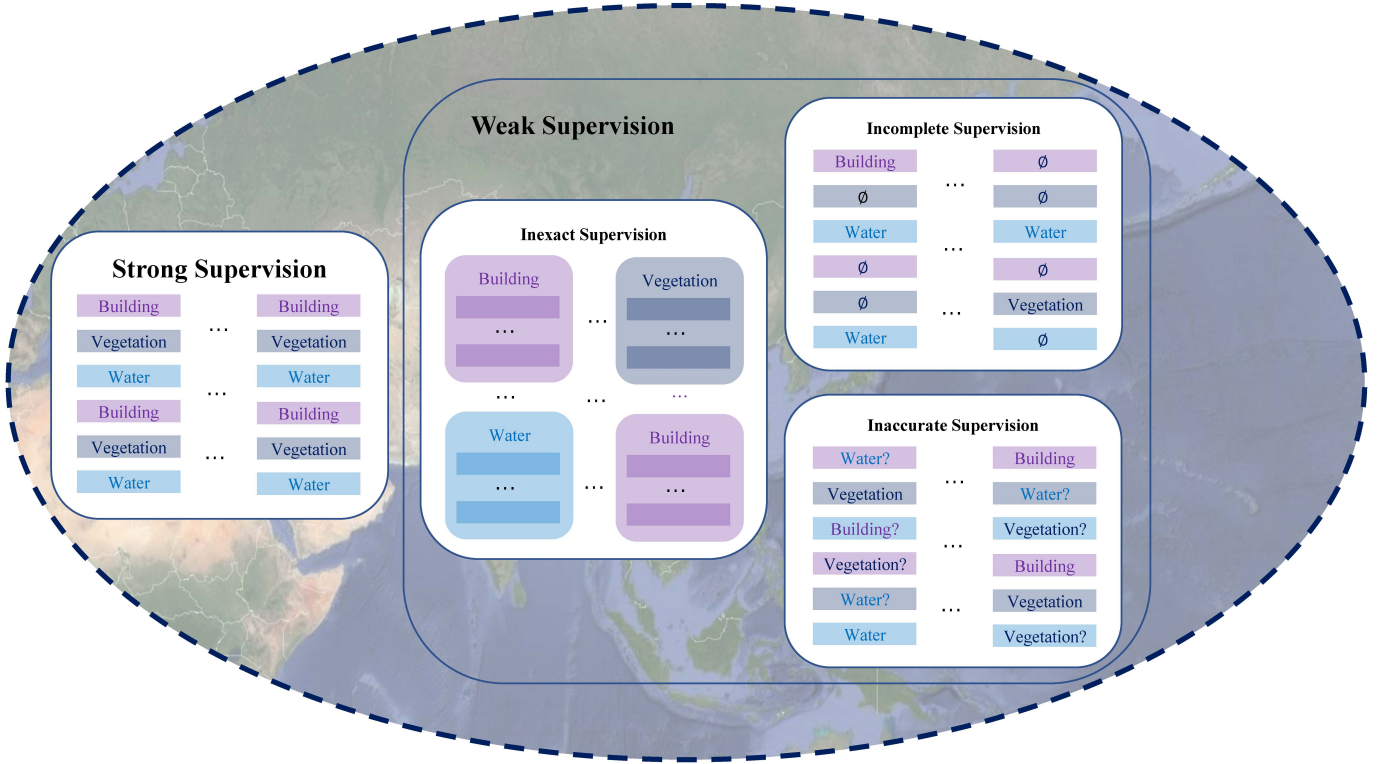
Strong Supervision

Building … Building
Vegetation Vegetation
Water … Water
Building Building
Vegetation … Vegetation
Water Water

Weak Supervision

Inexact Supervision

Building
…
…
Vegetation
…
…
…
…
Water
…
…
Building
…

Incomplete Supervision

Building … ∅
∅ ∅
Water … Water
∅ ∅
∅ … Vegetation
Water ∅

Inaccurate Supervision

Water? … Building
Vegetation Water?
Building? … Vegetation?
Vegetation? Building
Water? … Vegetation
Water Vegetation?